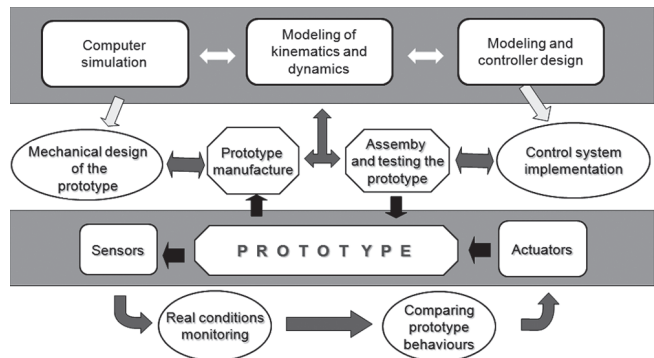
Computer simulation

Modeling of kinematics and dynamics

Modeling and controller design

Mechanical design of the prototype

Prototype manufacture

Assemby and testing the prototype

Control system implementation

Sensors

P R O T O T Y P E

Actuators

Real conditions monitoring

Comparing prototype behaviours